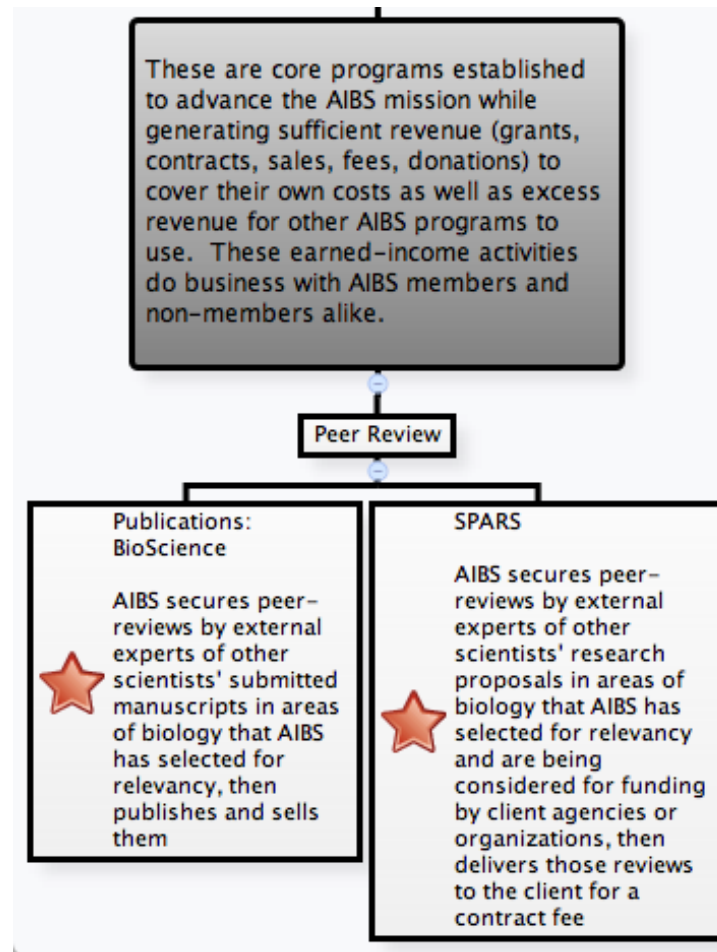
These are core programs established to advance the AIBS mission while generating sufficient revenue (grants, contracts, sales, fees, donations) to cover their own costs as well as excess revenue for other AIBS programs to use. These earned-income activities do business with AIBS members and non-members alike.

Peer Review

Publications: BioScience

AIBS secures peer-reviews by external experts of other scientists' submitted manuscripts in areas of biology that AIBS has selected for relevancy, then publishes and sells them

SPARS

AIBS secures peer-reviews by external experts of other scientists' research proposals in areas of biology that AIBS has selected for relevancy and are being considered for funding by client agencies or organizations, then delivers those reviews to the client for a contract fee